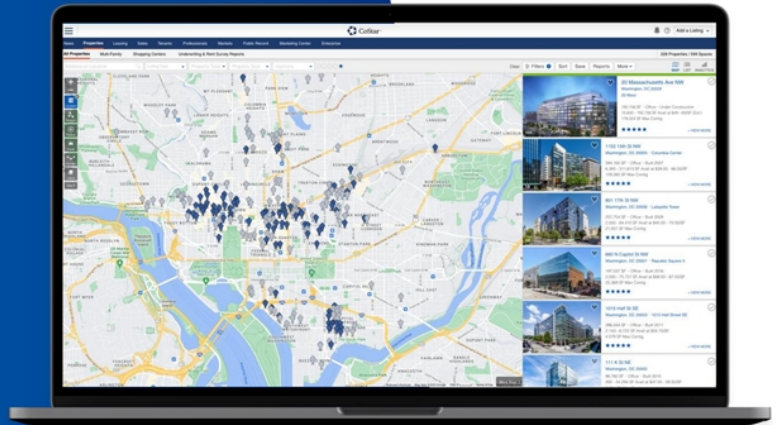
CoStar

Add a Listing

News Properties Leasing Sales Tenants Professionals Markets Public Record Marketing Center Enterprise

All Properties Multi-Family Shopping Centers Underwriting & Rent Survey Reports

228 Properties / 599 Spaces

Clear Filters Sort Save Reports More

MAP LIST ANALYTICS

201 Massachusetts Ave NW
Washington, DC 20001

1100 15th St NW
Washington, DC 20005 · Columbia Center

801 17th St NW
Washington, DC 20006 · Lafayette Tower

660 N Capitol St NW
Washington, DC 20001

1015 Half St SE
Washington, DC 20003 · 1015 Half Street SE

1111 K St NW
Washington, DC 20005

STANTON PARK

KINGMAN PARK

TRINIDAD